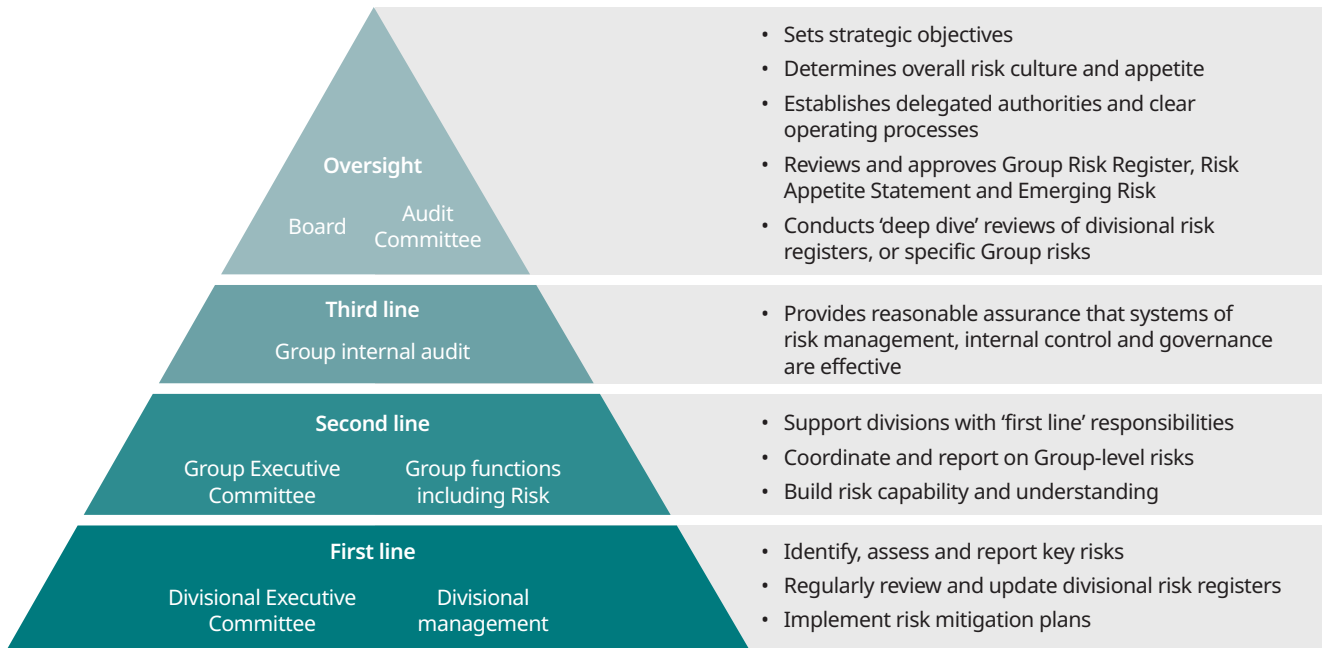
Oversight

Board

Audit Committee

- Sets strategic objectives
- Determines overall risk culture and appetite
- Establishes delegated authorities and clear operating processes
- Reviews and approves Group Risk Register, Risk Appetite Statement and Emerging Risk
- Conducts 'deep dive' reviews of divisional risk registers, or specific Group risks

Third line

Group internal audit

- Provides reasonable assurance that systems of risk management, internal control and governance are effective

Second line

Group Executive Committee

Group functions including Risk

- Support divisions with 'first line' responsibilities
- Coordinate and report on Group-level risks
- Build risk capability and understanding

First line

Divisional Executive Committee

Divisional management

- Identify, assess and report key risks
- Regularly review and update divisional risk registers
- Implement risk mitigation plans